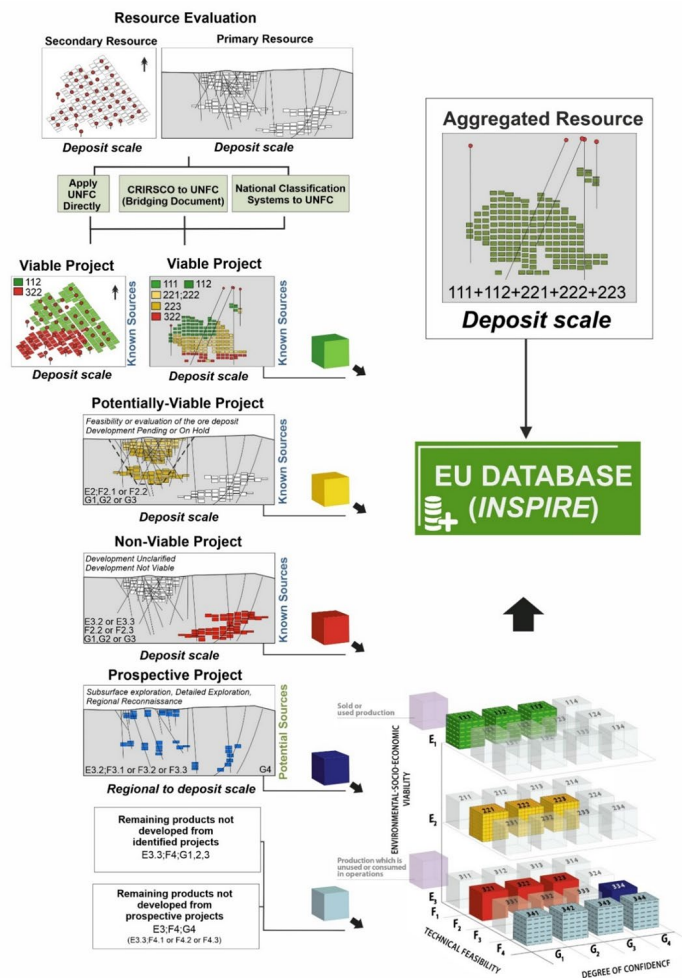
Resource Evaluation

Secondary Resource

Primary Resource

Deposit scale

Deposit scale

Apply UNFC Directly

CRIRSCO to UNFC (Bridging Document)

National Classification Systems to UNFC

Viable Project

112
322

Deposit scale

Viable Project

111
112
221;222
223
322

Deposit scale

Known Sources

Aggregated Resource

111+112+221+222+223

Deposit scale

Potentially-Viable Project

Feasibility or evaluation of the ore deposit Development Pending or On Hold

E2;F2.1 or F2.2
G1,G2 or G3

Deposit scale

Known Sources

EU DATABASE (INSPIRE)

Non-Viable Project

Development Unclarified Development Not Viable

E3.2 or E3.3
F2.2 or F2.3
G1,G2 or G3

Deposit scale

Known Sources

Prospective Project

Subsurface exploration, Detailed Exploration, Regional Reconnaissance

E3.2;F3.1 or F3.2 or F3.3

G4

Regional to deposit scale

Potential Sources

Remaining products not developed from identified projects
E3.3;F4;G1,2,3

Remaining products not developed from prospective projects
E3;F4;G4
(E3.3;F4.1 or F4.2 or F4.3)

Sold or used production

Production which is unused or consumed in operations

ENVIRONMENTAL-SOCIO-ECONOMIC VIABILITY

$E_1$

$E_2$

$E_3$

$F_1$
$F_2$
$F_3$
$F_4$

TECHNICAL FEASIBILITY

$G_1$
$G_2$
$G_3$
$G_4$

DEGREE OF CONFIDENCE

111
112
113
114
124
134
211
221
222
223
224
234
311
312
313
314
324
334
341
342
343
344